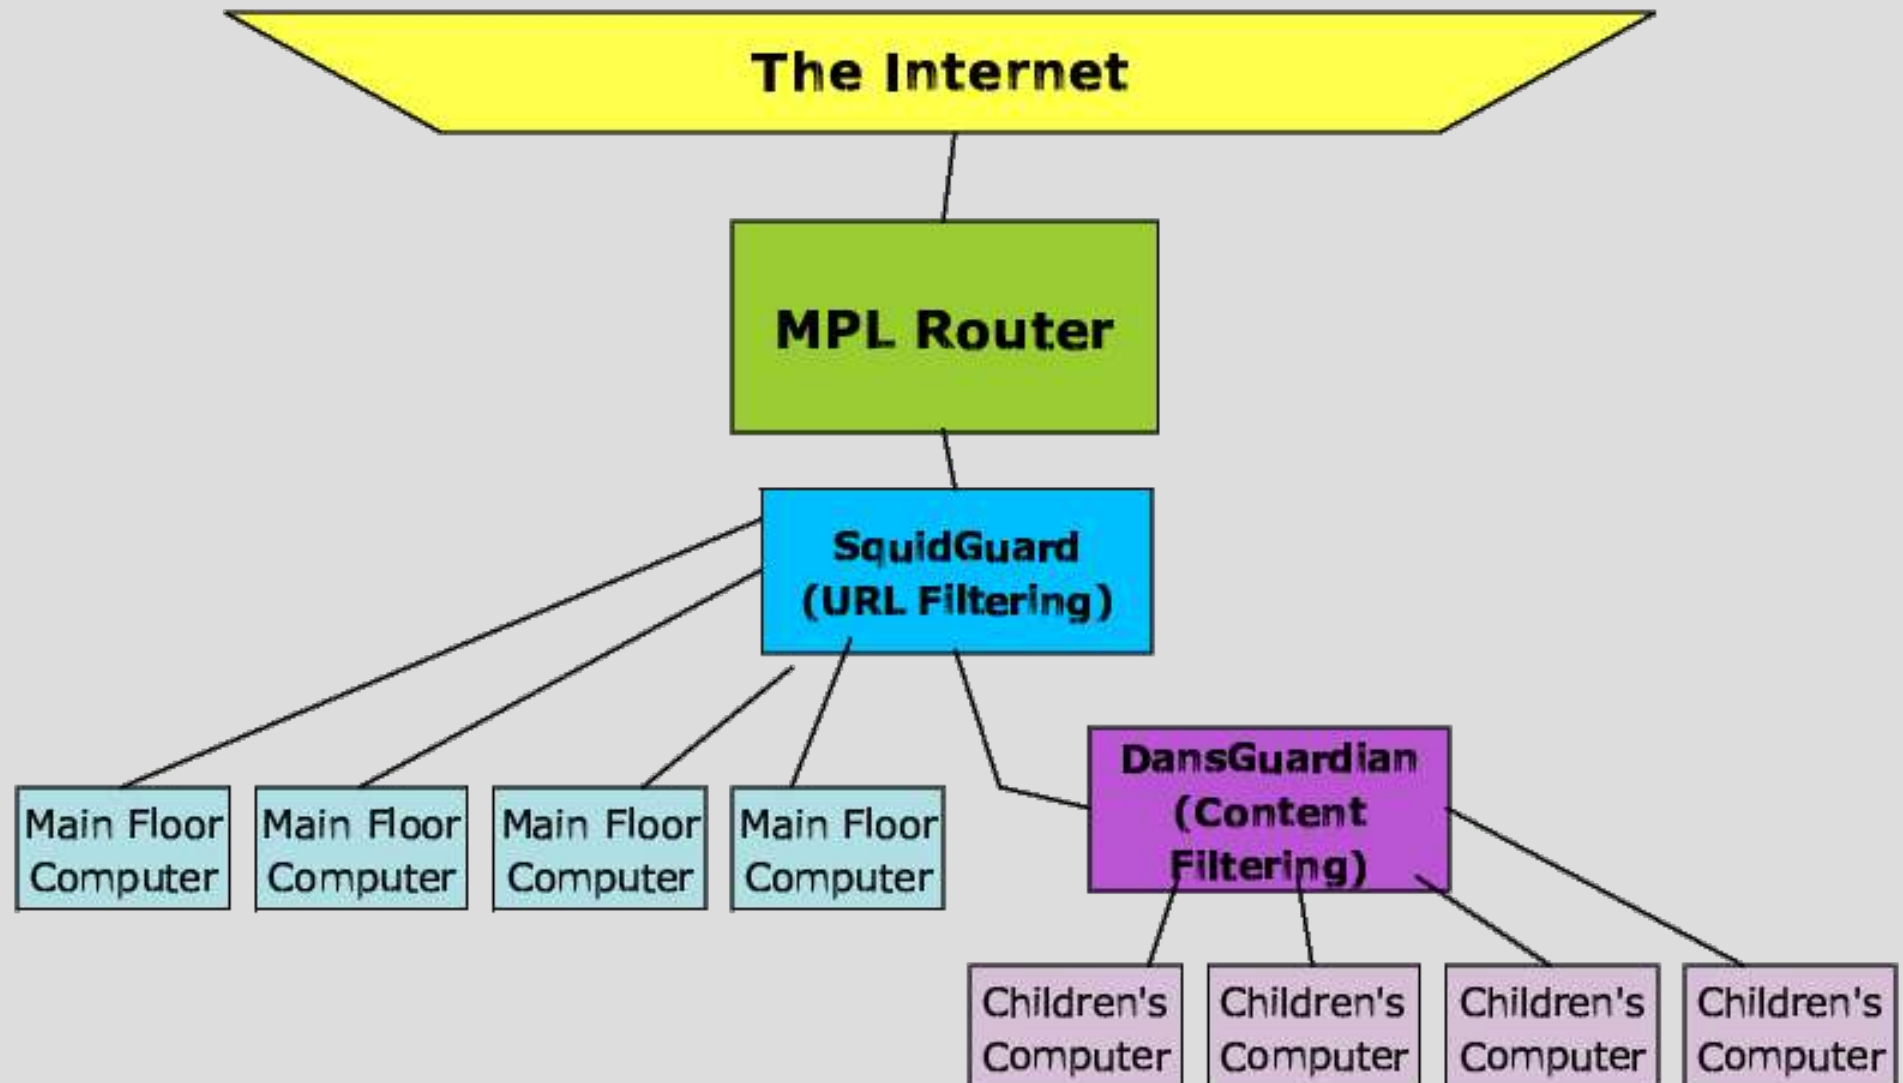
The Internet

MPL Router

SquidGuard
(URL Filtering)

Main Floor Computer

Main Floor Computer

Main Floor Computer

Main Floor Computer

DansGuardian
(Content Filtering)

Children's Computer

Children's Computer

Children's Computer

Children's Computer